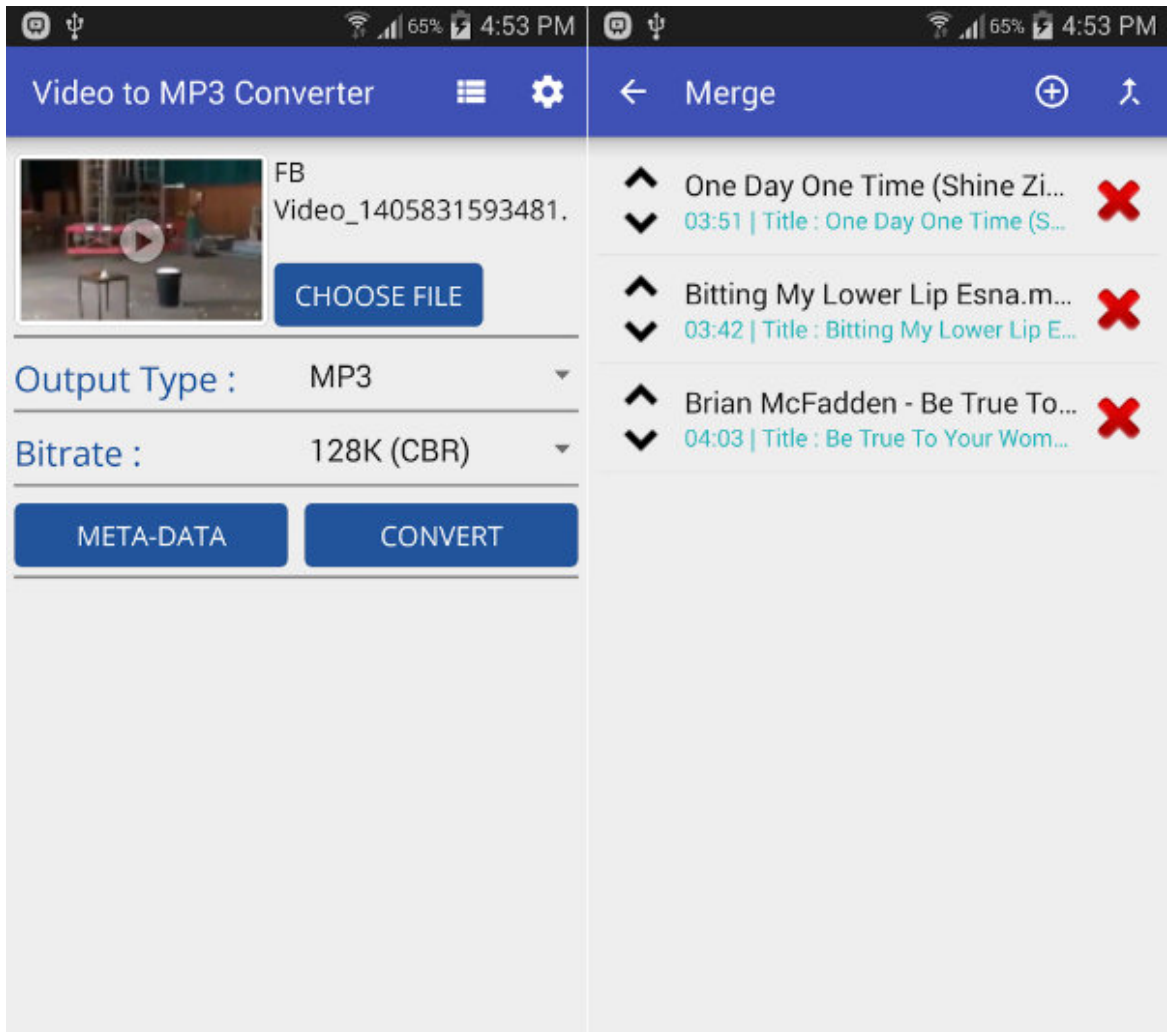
65% 4:53 PM

Video to MP3 Converter

FB Video_1405831593481.

CHOOSE FILE

Output Type : MP3

Bitrate : 128K (CBR)

META-DATA

CONVERT

65% 4:53 PM

Merge

One Day One Time (Shine Zi...
03:51 | Title : One Day One Time (S...

Bitting My Lower Lip Esna.m...
03:42 | Title : Bitting My Lower Lip E...

Brian McFadden - Be True To...
04:03 | Title : Be True To Your Wom...